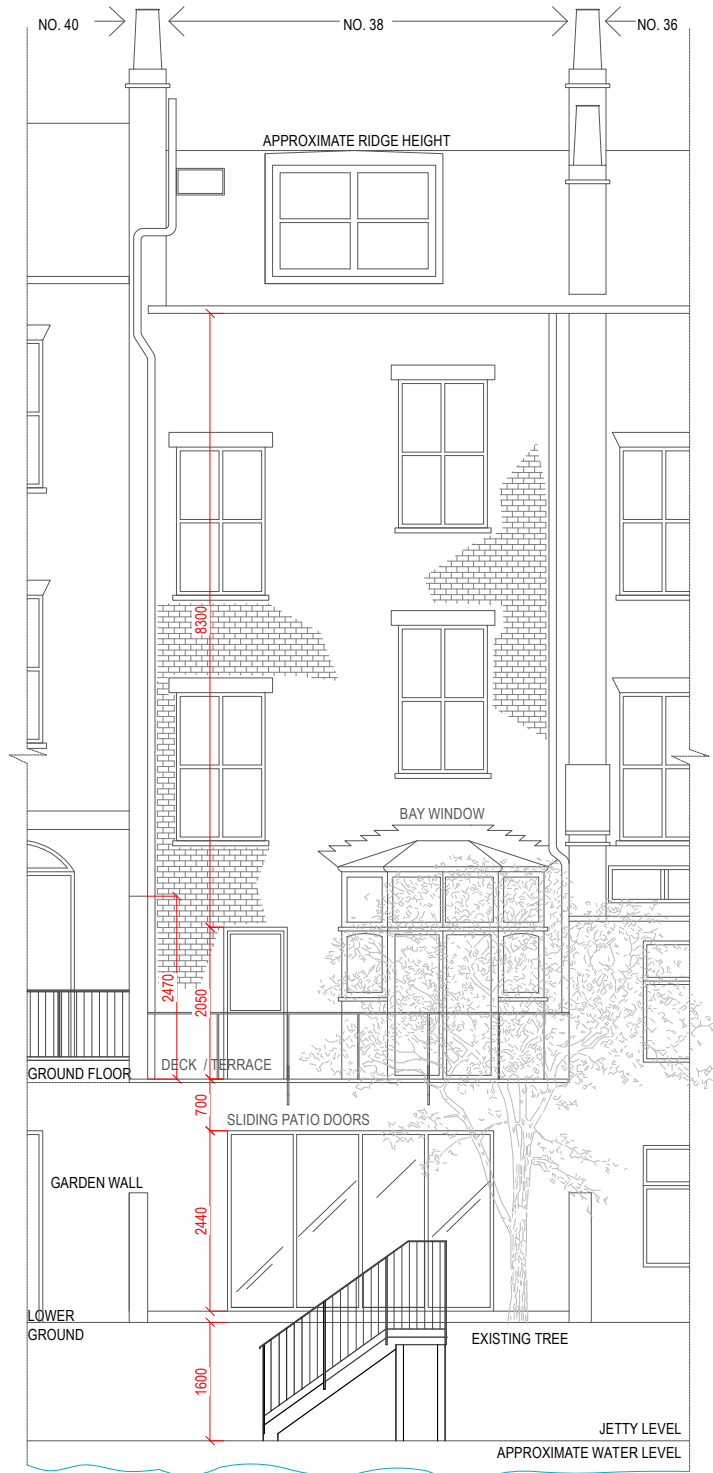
NO. 40
NO. 38
NO. 36
APPROXIMATE RIDGE HEIGHT
8300
BAY WINDOW
2470
2050
GROUND FLOOR
DECK / TERRACE
700
SLIDING PATIO DOORS
GARDEN WALL
2440
LOWER GROUND
EXISTING TREE
1600
JETTY LEVEL
APPROXIMATE WATER LEVEL